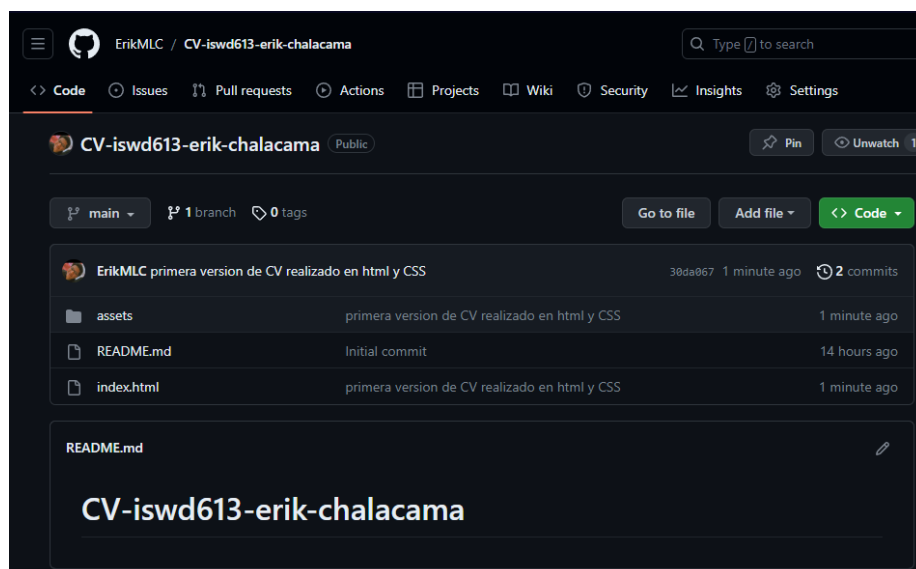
ErikMLC / CV-iswd613-erik-chalacama

Type / to search

Code Issues Pull requests Actions Projects Wiki Security Insights Settings

CV-iswd613-erik-chalacama Public

Pin Unwatch 1

main 1 branch 0 tags

Go to file Add file Code

ErikMLC primera version de CV realizado en html y CSS 30da067 1 minute ago 2 commits

| | | |
|---|---|---|
| assets | primera version de CV realizado en html y CSS | 1 minute ago |
| README.md | Initial commit | 14 hours ago |
| index.html | primera version de CV realizado en html y CSS | 1 minute ago |

README.md

CV-iswd613-erik-chalacama